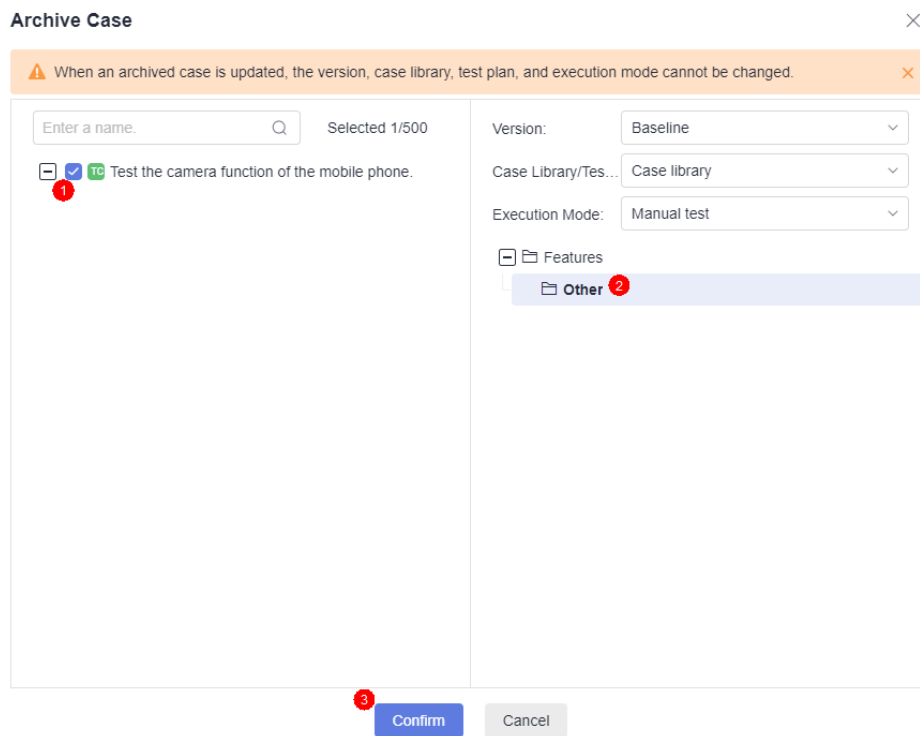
Archive Case

When an archived case is updated, the version, case library, test plan, and execution mode cannot be changed.

Enter a name.

Selected 1/500

TC Test the camera function of the mobile phone.

1

Version: Baseline

Case Library/Tes... Case library

Execution Mode: Manual test

Features

Other

2

3

Confirm

Cancel